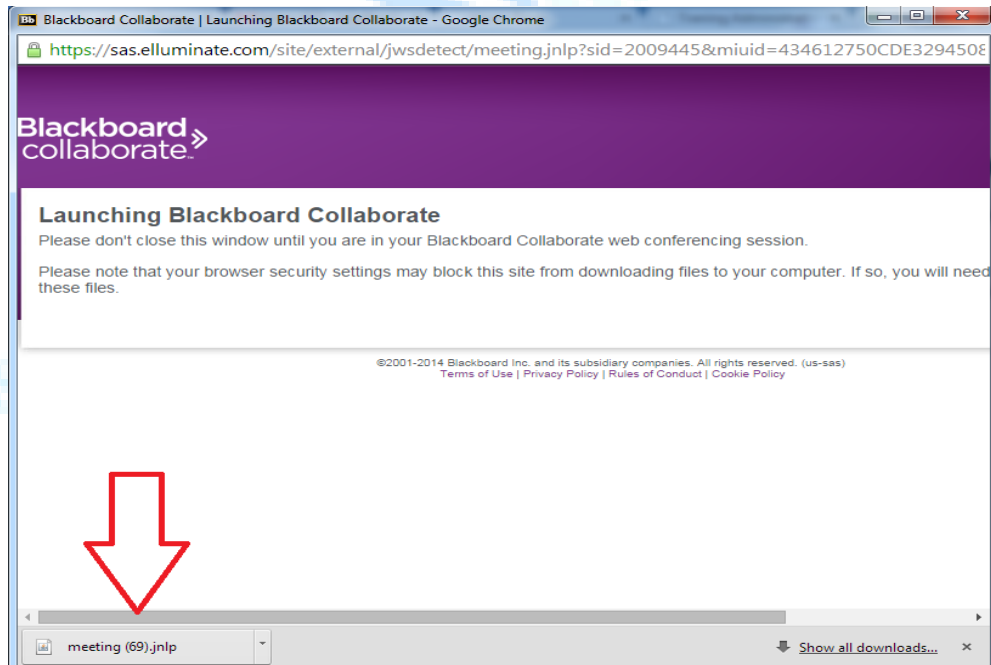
Bb Blackboard Collaborate | Launching Blackboard Collaborate - Google Chrome

https://sas.elluminate.com/site/external/jwsdetect/meeting.jnlp?sid=2009445&miuid=434612750CDE329450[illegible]

Blackboard collaborate

Launching Blackboard Collaborate

Please don't close this window until you are in your Blackboard Collaborate web conferencing session.

Please note that your browser security settings may block this site from downloading files to your computer. If so, you will need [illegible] these files.

©2001-2014 Blackboard Inc. and its subsidiary companies. All rights reserved. (us-sas)
Terms of Use | Privacy Policy | Rules of Conduct | Cookie Policy

meeting (69).jnlp

Show all downloads...